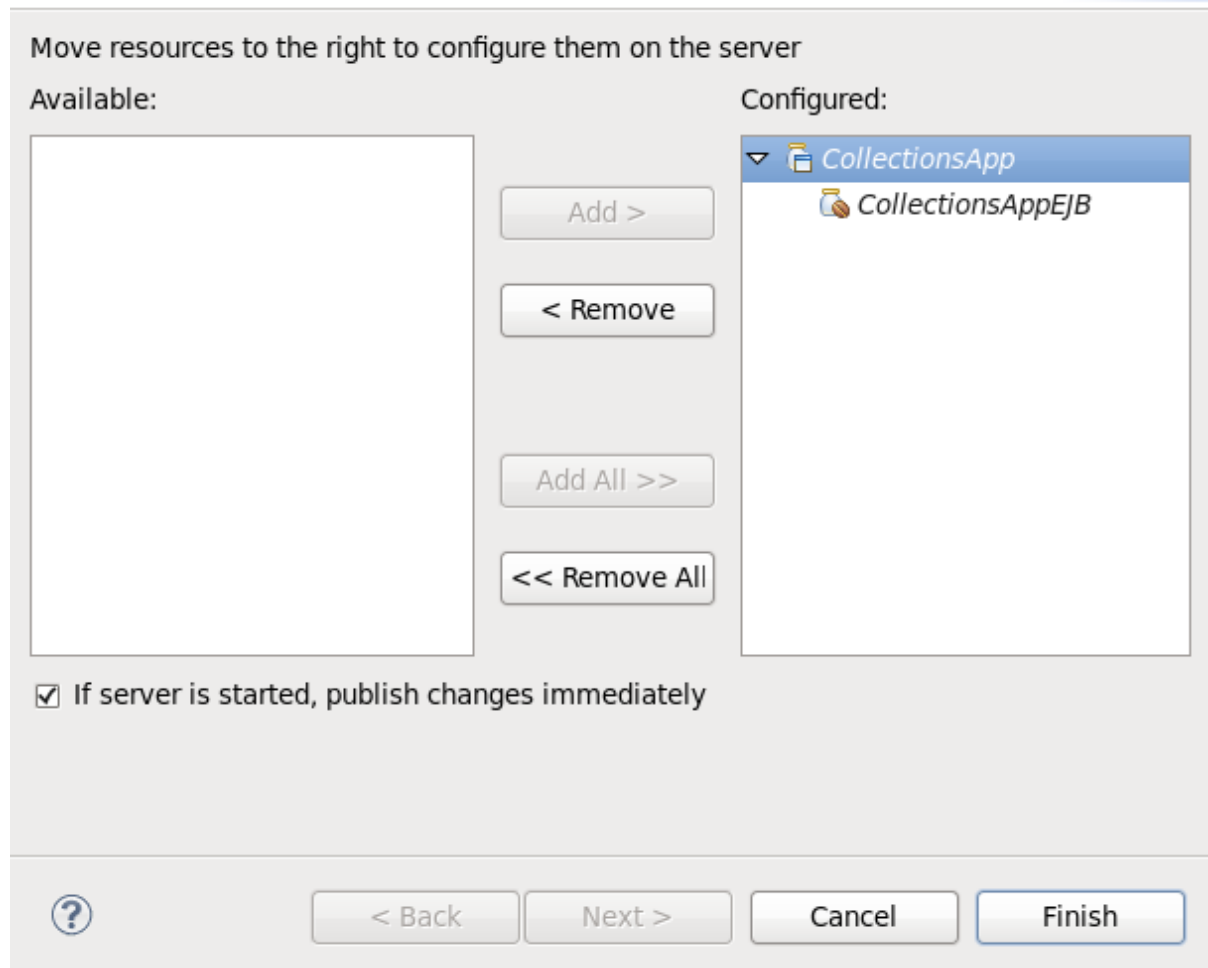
Move resources to the right to configure them on the server

Available:

Configured:

CollectionsApp

CollectionsAppEJB

Add >

< Remove

Add All >>

<< Remove All

☑ If server is started, publish changes immediately

?

< Back

Next >

Cancel

Finish